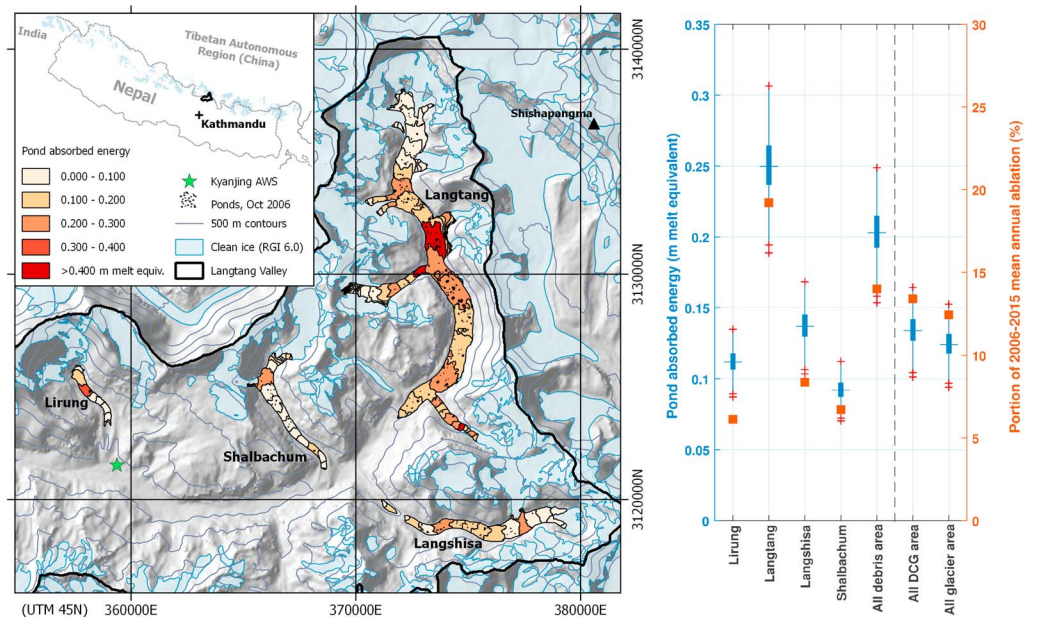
India

Tibetan Autonomous Region (China)

Nepal

Kathmandu

Pond absorbed energy

| | |
|---|---|
| 0.000 - 0.100 | Kyanjing AWS |
| 0.100 - 0.200 | Ponds, Oct 2006 |
| 0.200 - 0.300 | 500 m contours |
| 0.300 - 0.400 | Clean ice (RGI 6.0) |
| >0.400 m melt equiv. | Langtang Valley |

Shishapangma

Langtang

Lirung

Shalbachum

Langshisa

3140000N

3130000N

3120000N

(UTM 45N)

360000E

370000E

380000E

Pond absorbed energy (m melt equivalent)

0.35
0.3
0.25
0.2
0.15
0.1
0.05
0

Portion of 2006-2015 mean annual ablation (%)

30
25
20
15
10
5
0

Lirung
Langtang
Langshisa
Shalbachum
All debris area
All DCG area
All glacier area